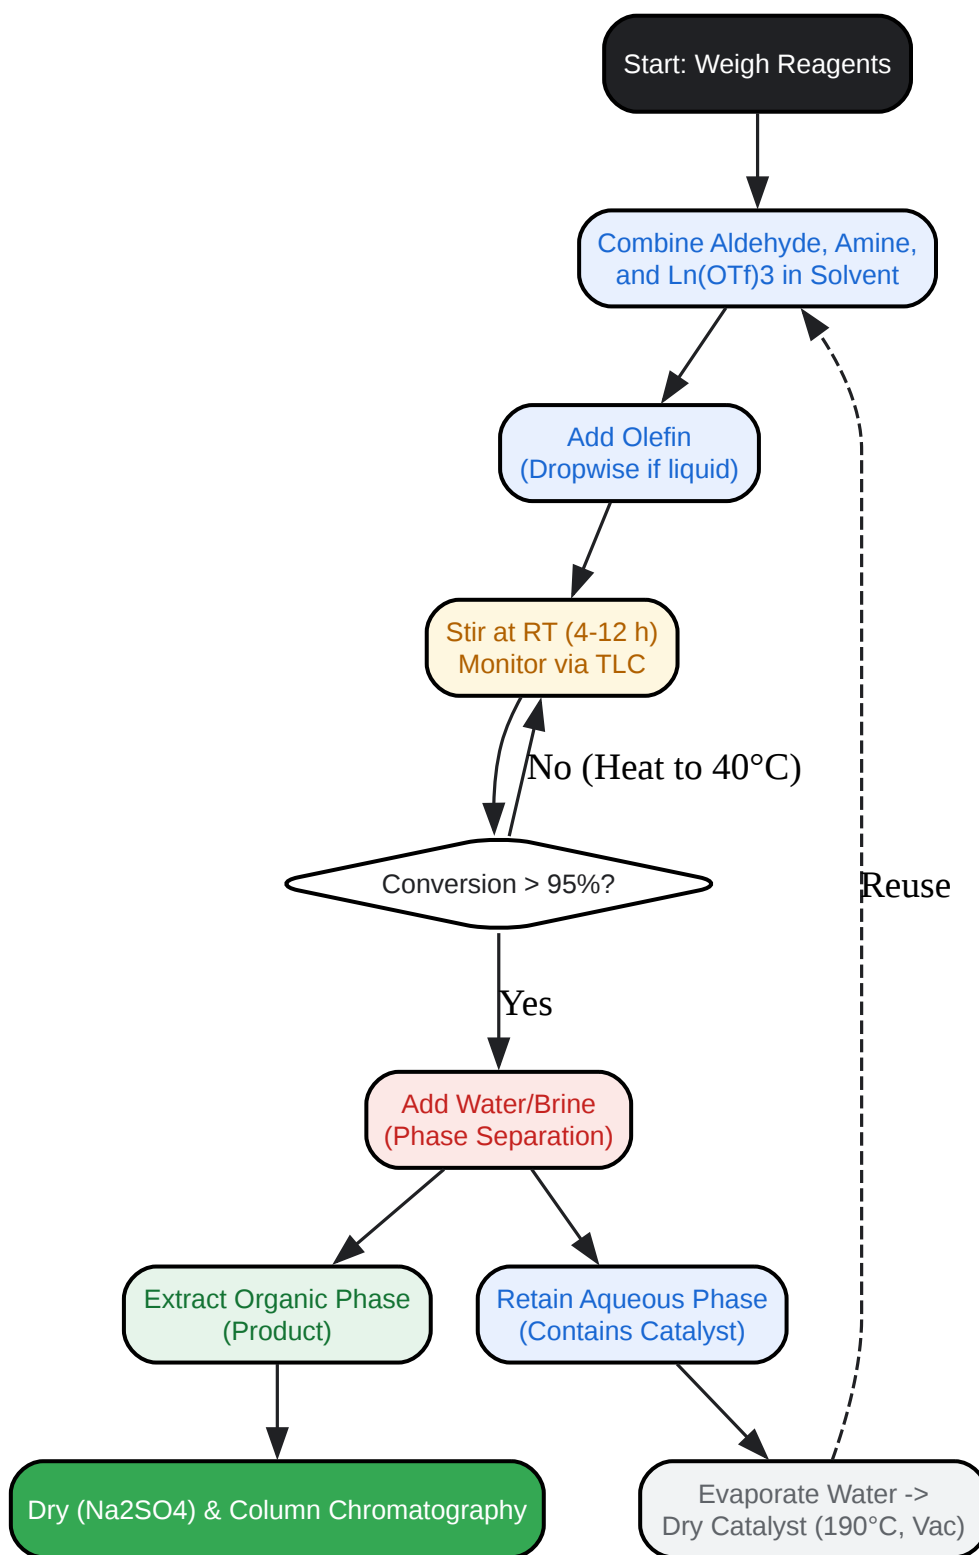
Start: Weigh Reagents

Combine Aldehyde, Amine, and Ln(OTf)3 in Solvent

Add Olefin (Dropwise if liquid)

Stir at RT (4-12 h) Monitor via TLC

No (Heat to 40°C)

Conversion > 95%?

Reuse

Yes

Add Water/Brine (Phase Separation)

Extract Organic Phase (Product)

Retain Aqueous Phase (Contains Catalyst)

Dry (Na2SO4) & Column Chromatography

Evaporate Water -> Dry Catalyst (190°C, Vac)